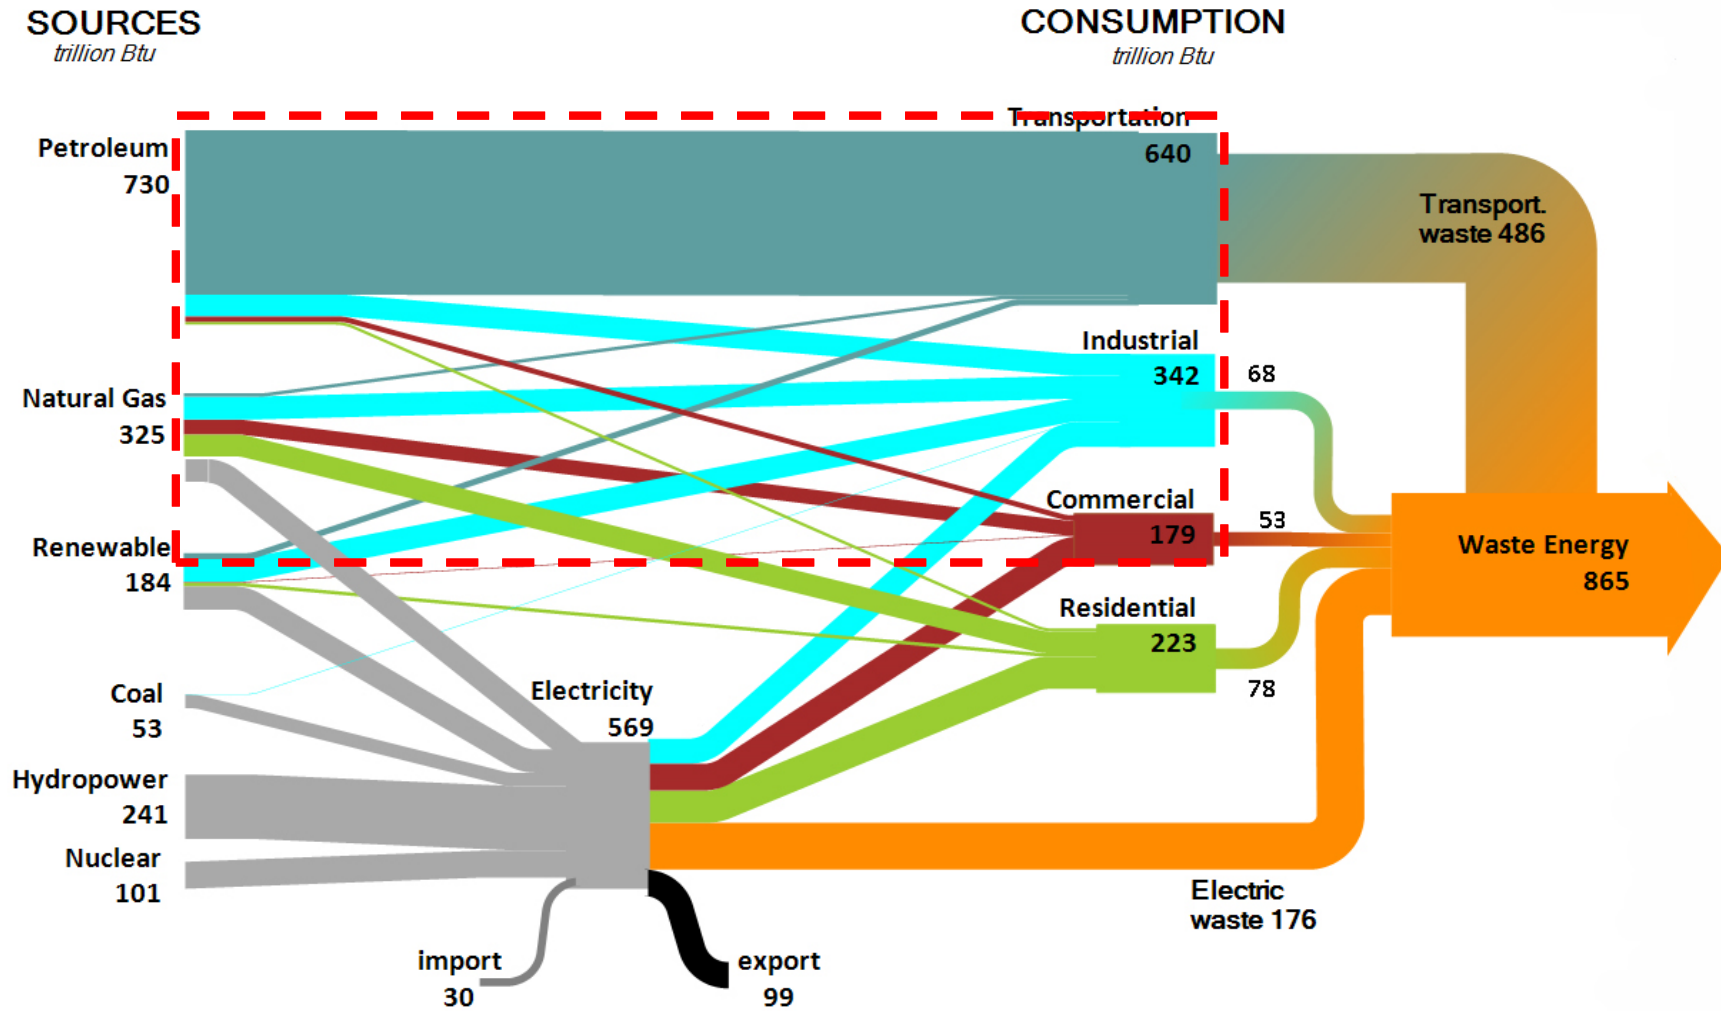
SOURCES
trillion Btu

CONSUMPTION
trillion Btu

Petroleum
730

Natural Gas
325

Renewable
184

Coal
53

Hydropower
241

Nuclear
101

import
30

Electricity
569

export
99

Transportation
640

Industrial
342

Commercial
179

Residential
223

Transport.
waste 486

68

53

78

Waste Energy
865

Electric
waste 176